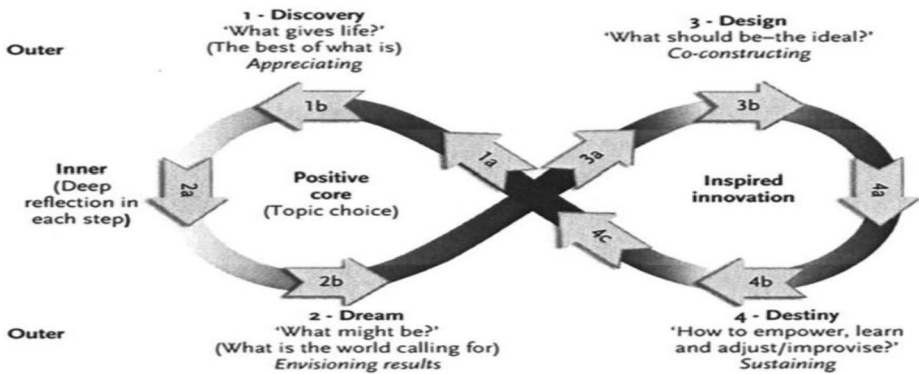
Outer

1 - Discovery
'What gives life?'
(The best of what is)
*Appreciating*

3 - Design
'What should be—the ideal?'
*Co-constructing*

1b

3b

Inner
(Deep reflection in each step)

2a

Positive core
(Topic choice)

1a

3a

Inspired innovation

4a

4c

2b

4b

Outer

2 - Dream
'What might be?'
(What is the world calling for)
*Envisioning results*

4 - Destiny
'How to empower, learn and adjust/improvise?'
*Sustaining*